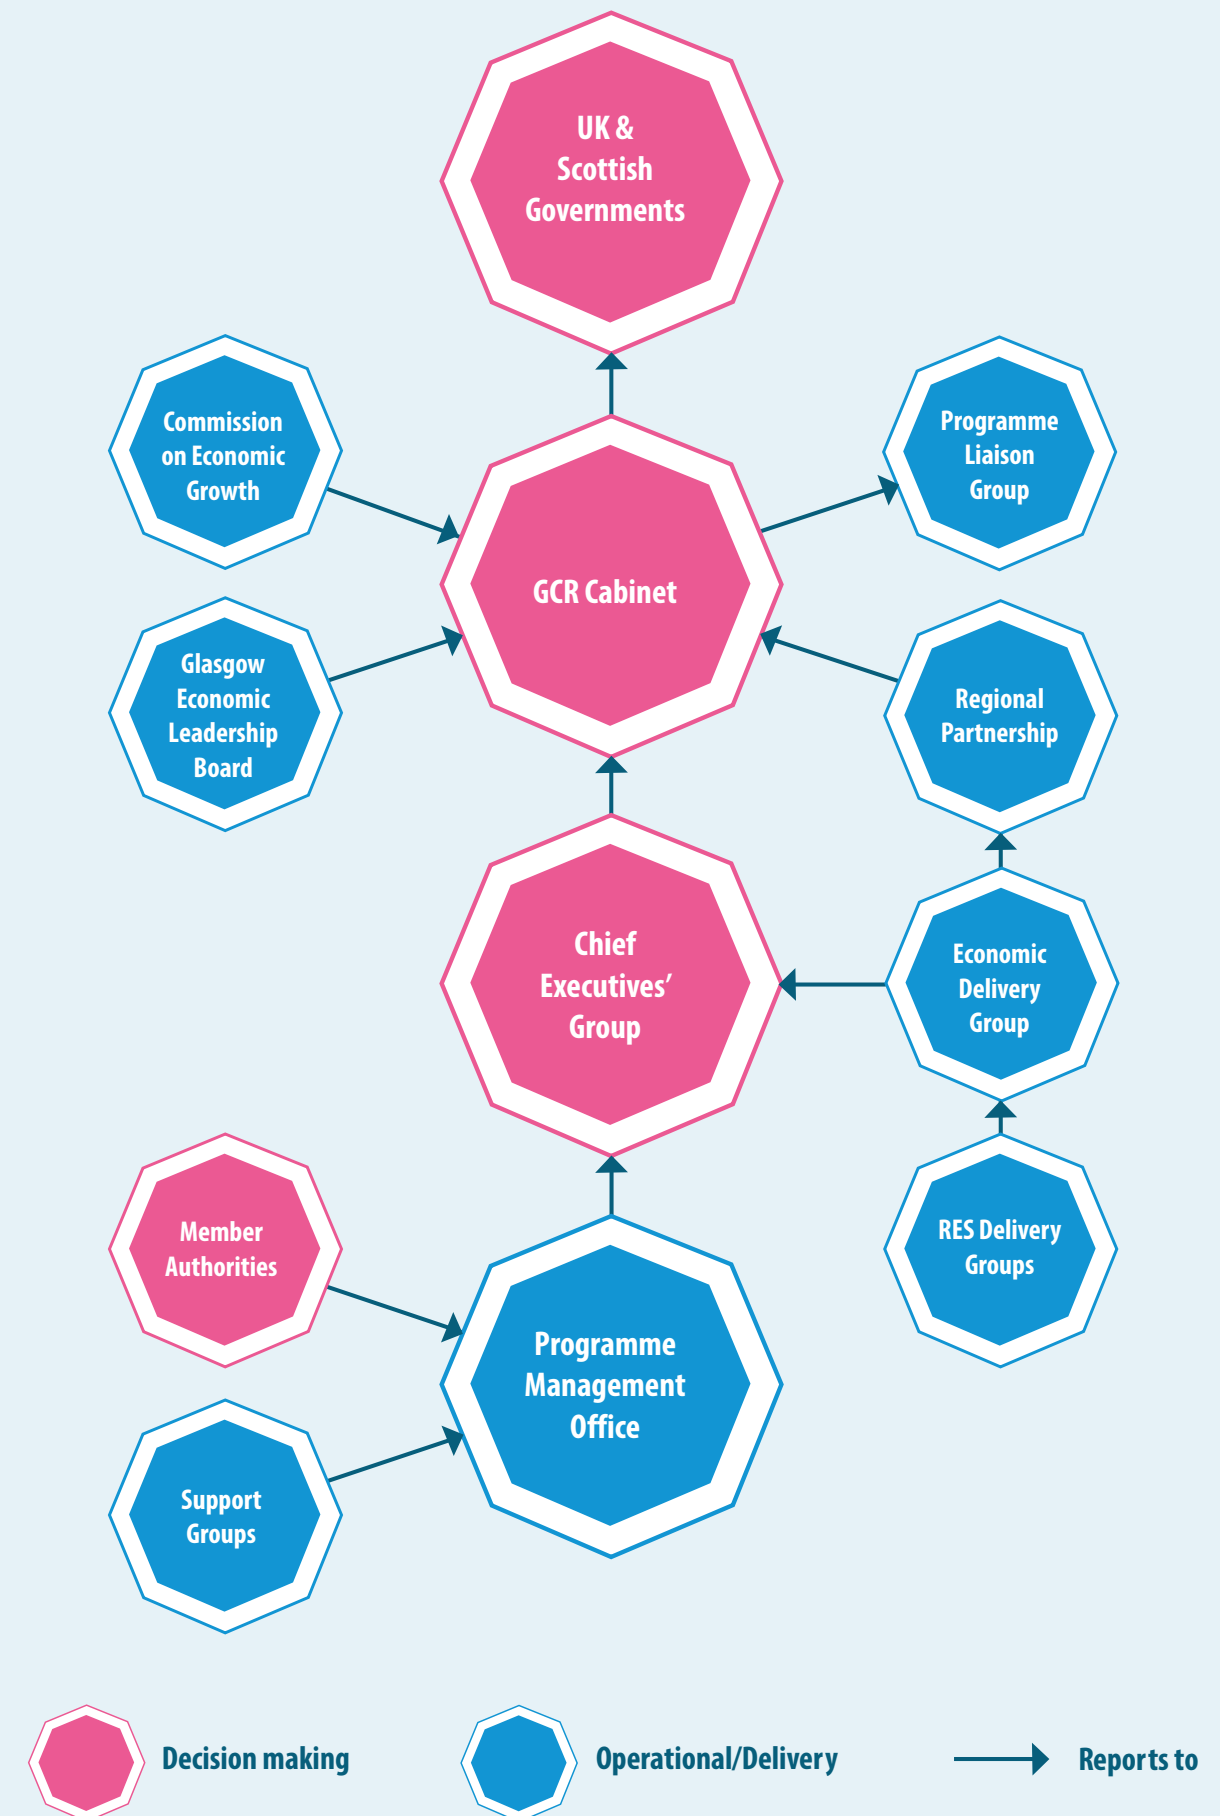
UK & Scottish Governments

Commission on Economic Growth

Programme Liaison Group

GCR Cabinet

Glasgow Economic Leadership Board

Regional Partnership

Chief Executives' Group

Economic Delivery Group

Member Authorities

RES Delivery Groups

Programme Management Office

Support Groups

Decision making

Operational/Delivery

Reports to